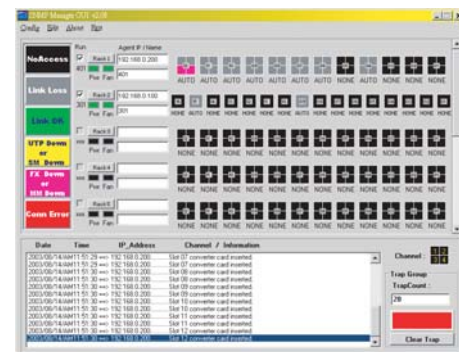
SNMP Manager GUI v2.0

Config Edit About Exit

NoAccess

Link Loss

Link OK

UTP Down or SM Down

FX Down or MM Down

Conn Error

Run

Agent IP / Name

Rack 1 192.168.0.200

401

Pwr Fan 401

AUTO AUTO AUTO AUTO AUTO AUTO AUTO NONE NONE NONE NONE

Rack 2 192.168.0.100

301

Pwr Fan 301

NONE AUTO NONE NONE NONE NONE NONE AUTO NONE NONE NONE NONE NONE NONE NONE NONE

Rack 3

Pwr Fan

NONE NONE NONE NONE NONE NONE NONE NONE NONE NONE NONE

Rack 4

Pwr Fan

NONE NONE NONE NONE NONE NONE NONE NONE NONE NONE NONE

Rack 5

Pwr Fan

NONE NONE NONE NONE NONE NONE NONE NONE NONE NONE NONE

Date Time IP_Address Channel / Information

2003/08/14/AM11:50:29 ==> 192.168.0.200 Slot 07 converter card inserted
2003/08/14/AM11:50:29 ==> 192.168.0.200 Slot 07 converter card inserted
2003/08/14/AM11:51:30 ==> 192.168.0.200 Slot 08 converter card inserted
2003/08/14/AM11:51:30 ==> 192.168.0.200 Slot 08 converter card inserted
2003/08/14/AM11:51:30 ==> 192.168.0.200 Slot 09 converter card inserted
2003/08/14/AM11:51:30 ==> 192.168.0.200 Slot 09 converter card inserted
2003/08/14/AM11:51:30 ==> 192.168.0.200 Slot 10 converter card inserted
2003/08/14/AM11:51:30 ==> 192.168.0.200 Slot 10 converter card inserted
2003/08/14/AM11:51:30 ==> 192.168.0.200 Slot 11 converter card inserted
2003/08/14/AM11:51:30 ==> 192.168.0.200 Slot 11 converter card inserted
2003/08/14/AM11:51:30 ==> 192.168.0.200 Slot 12 converter card inserted

Channel :

Trap Group

TrapCount :

20

Clear Trap